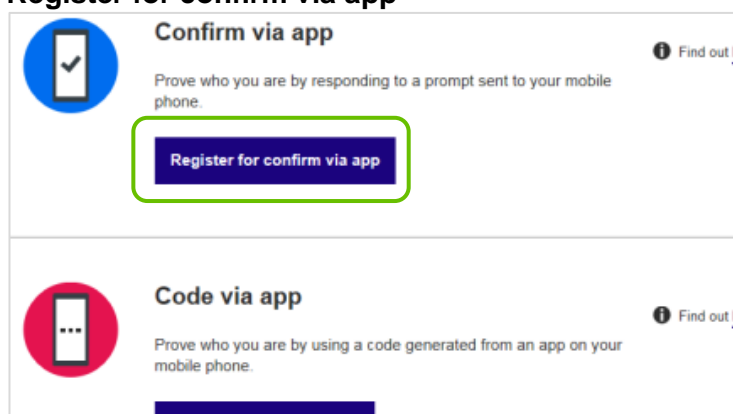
Register for confirm via app

Confirm via app

Find out

Prove who you are by responding to a prompt sent to your mobile phone.

Register for confirm via app

Code via app

Find out

Prove who you are by using a code generated from an app on your mobile phone.